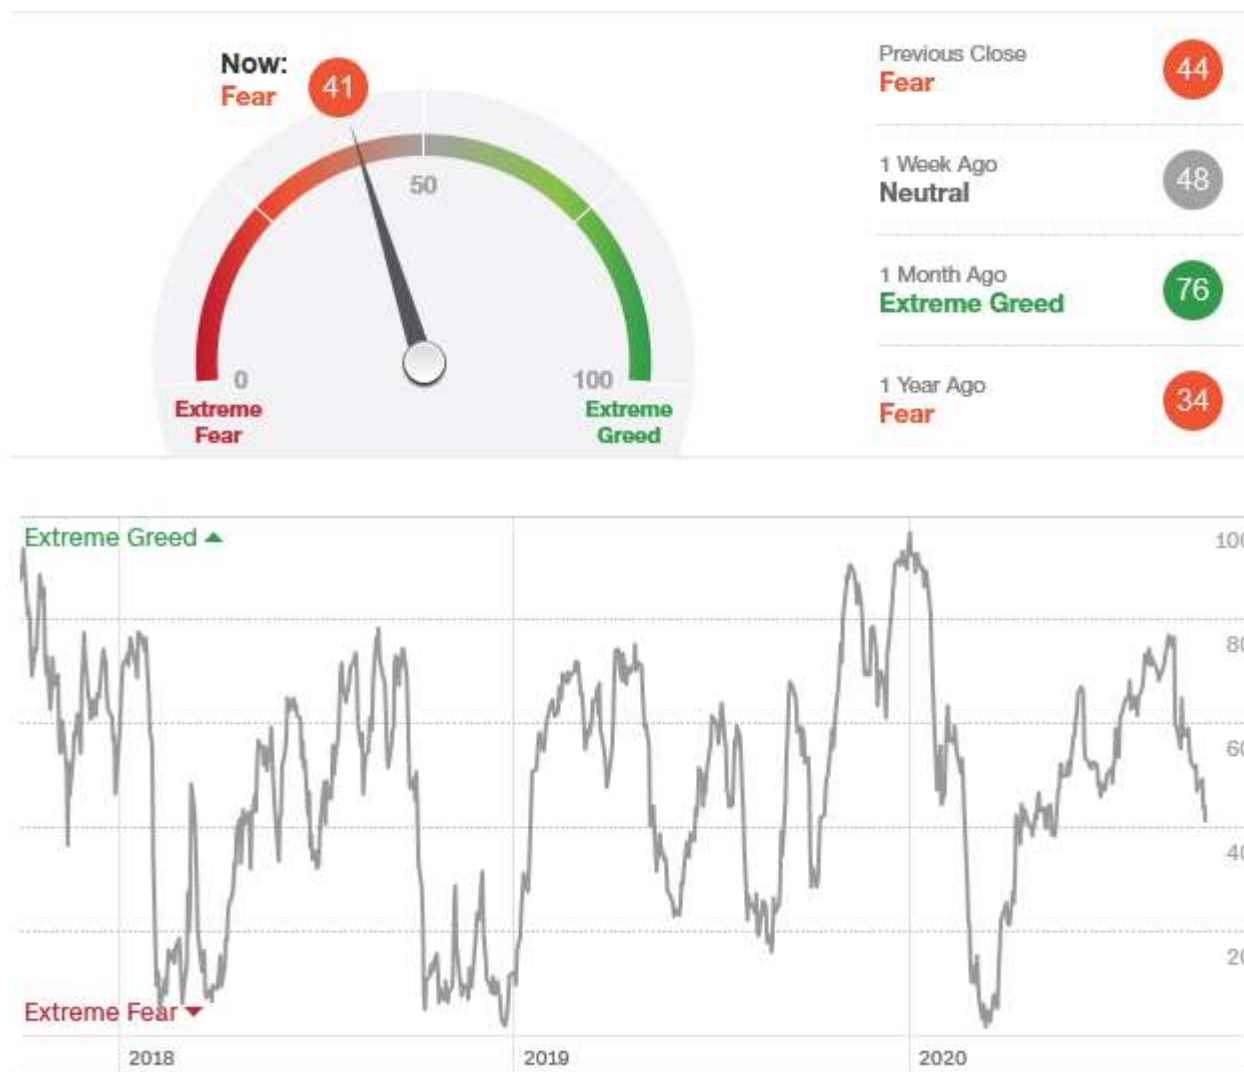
Now:
Fear
41

50
0
100
Extreme Fear
Extreme Greed

Previous Close
Fear
44

1 Week Ago
Neutral
48

1 Month Ago
Extreme Greed
76

1 Year Ago
Fear
34

Extreme Greed
Extreme Fear
10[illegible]
8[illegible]
6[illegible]
4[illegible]
2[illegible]
2018
2019
2020